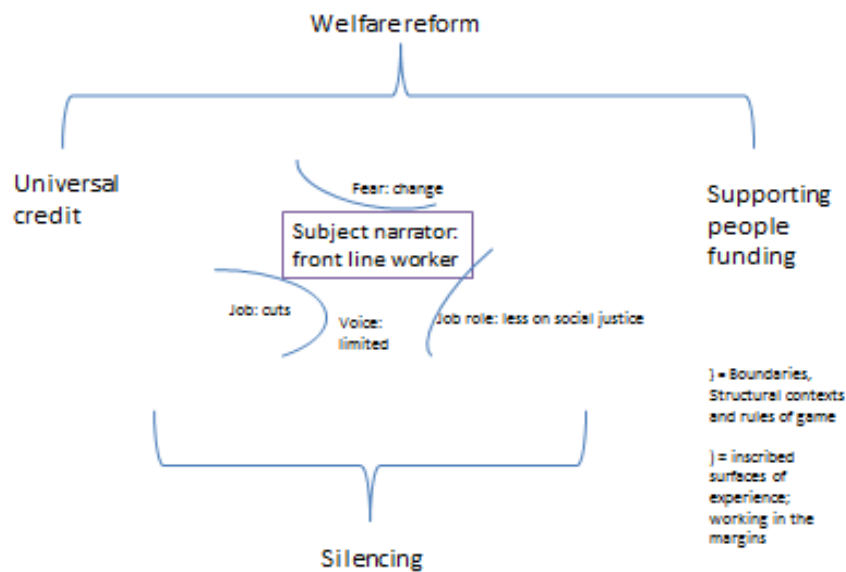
Welfare reform

Universal credit

Fear: change

Subject narrator: front line worker

Supporting people funding

Job: cuts

Voice: limited

Job role: less on social justice

} = Boundaries, Structural contexts and rules of game

) = inscribed surfaces of experience; working in the margins

Silencing